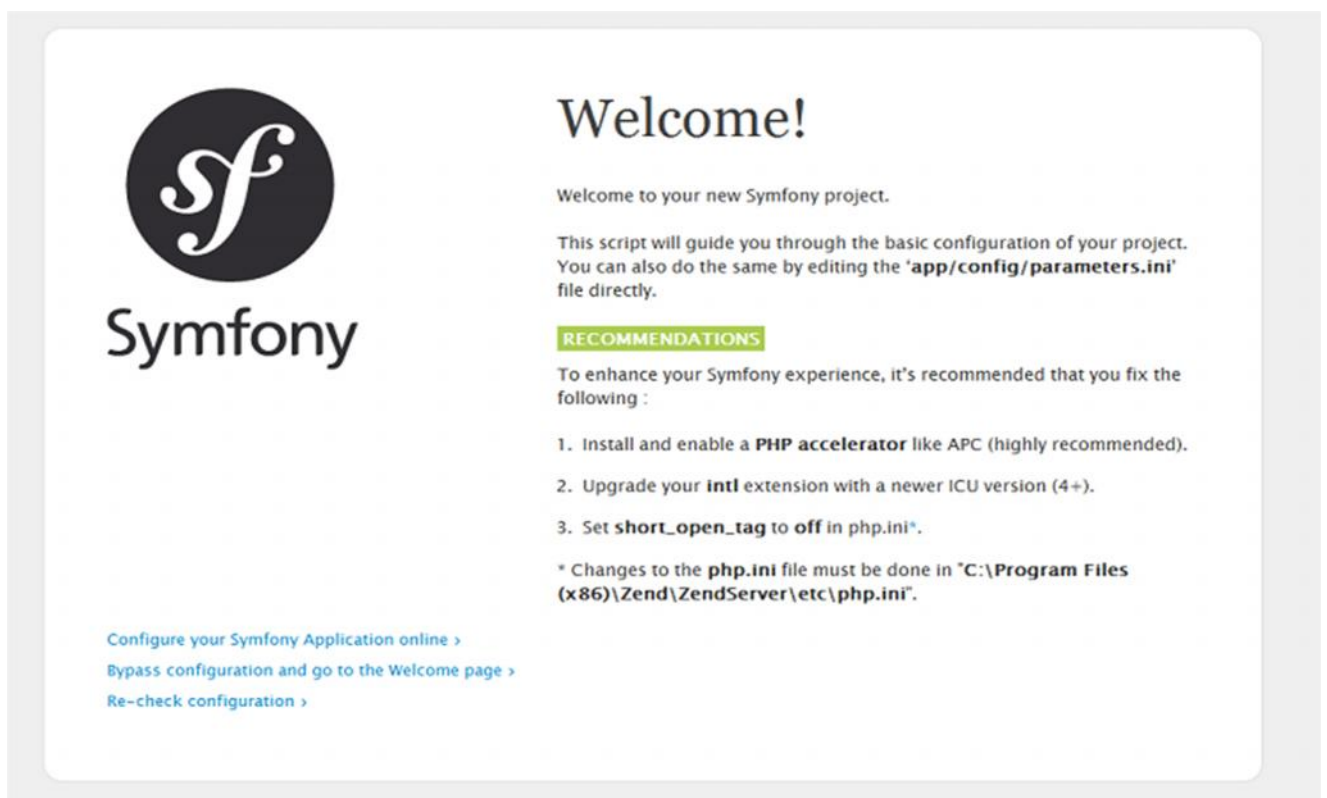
sf

Symfony

Welcome!

Welcome to your new Symfony project.

This script will guide you through the basic configuration of your project. You can also do the same by editing the 'app/config/parameters.ini' file directly.

RECOMMENDATIONS

To enhance your Symfony experience, it's recommended that you fix the following :

1. Install and enable a PHP accelerator like APC (highly recommended).

2. Upgrade your intl extension with a newer ICU version (4+).

3. Set short_open_tag to off in php.ini*.

* Changes to the php.ini file must be done in "C:\Program Files (x86)\Zend\ZendServer\etc\php.ini".

Configure your Symfony Application online ›

Bypass configuration and go to the Welcome page ›

Re-check configuration ›